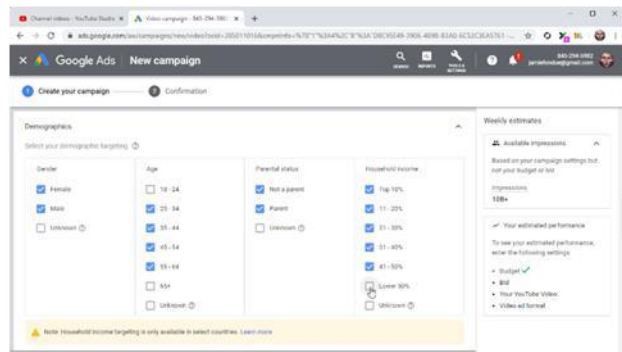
Channel videos - YouTube Studio ×
Video campaign - 845-294-5902 ×
+

ads.google.com/aw/campaigns/new/video?ocid=

Google Ads | New campaign

SEARCH REPORTS TOOLS & SETTINGS

845-294-5902
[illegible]@gmail.com

1 Create your campaign
2 Confirmation

Demographics

Select your demographic targeting

| Gender | Age | Parental status | Household income |
|---|---|---|---|
| Female | 18 - 24 | Not a parent | Top 10% |
| Male | 25 - 34 | Parent | 11 - 20% |
| Unknown | 35 - 44 | Unknown | 21 - 30% |
| | 45 - 54 | | 31 - 40% |
| | 55 - 64 | | 41 - 50% |
| | 65+ | | Lower 50% |
| | Unknown | | Unknown |

Note: Household income targeting is only available in select countries. Learn more

Weekly estimates

Available impressions

Based on your campaign settings but not your budget or bid

Impressions
10B+

Your estimated performance

To see your estimated performance, enter the following settings:

• Budget
• Bid
• Your YouTube Video
• Video ad format